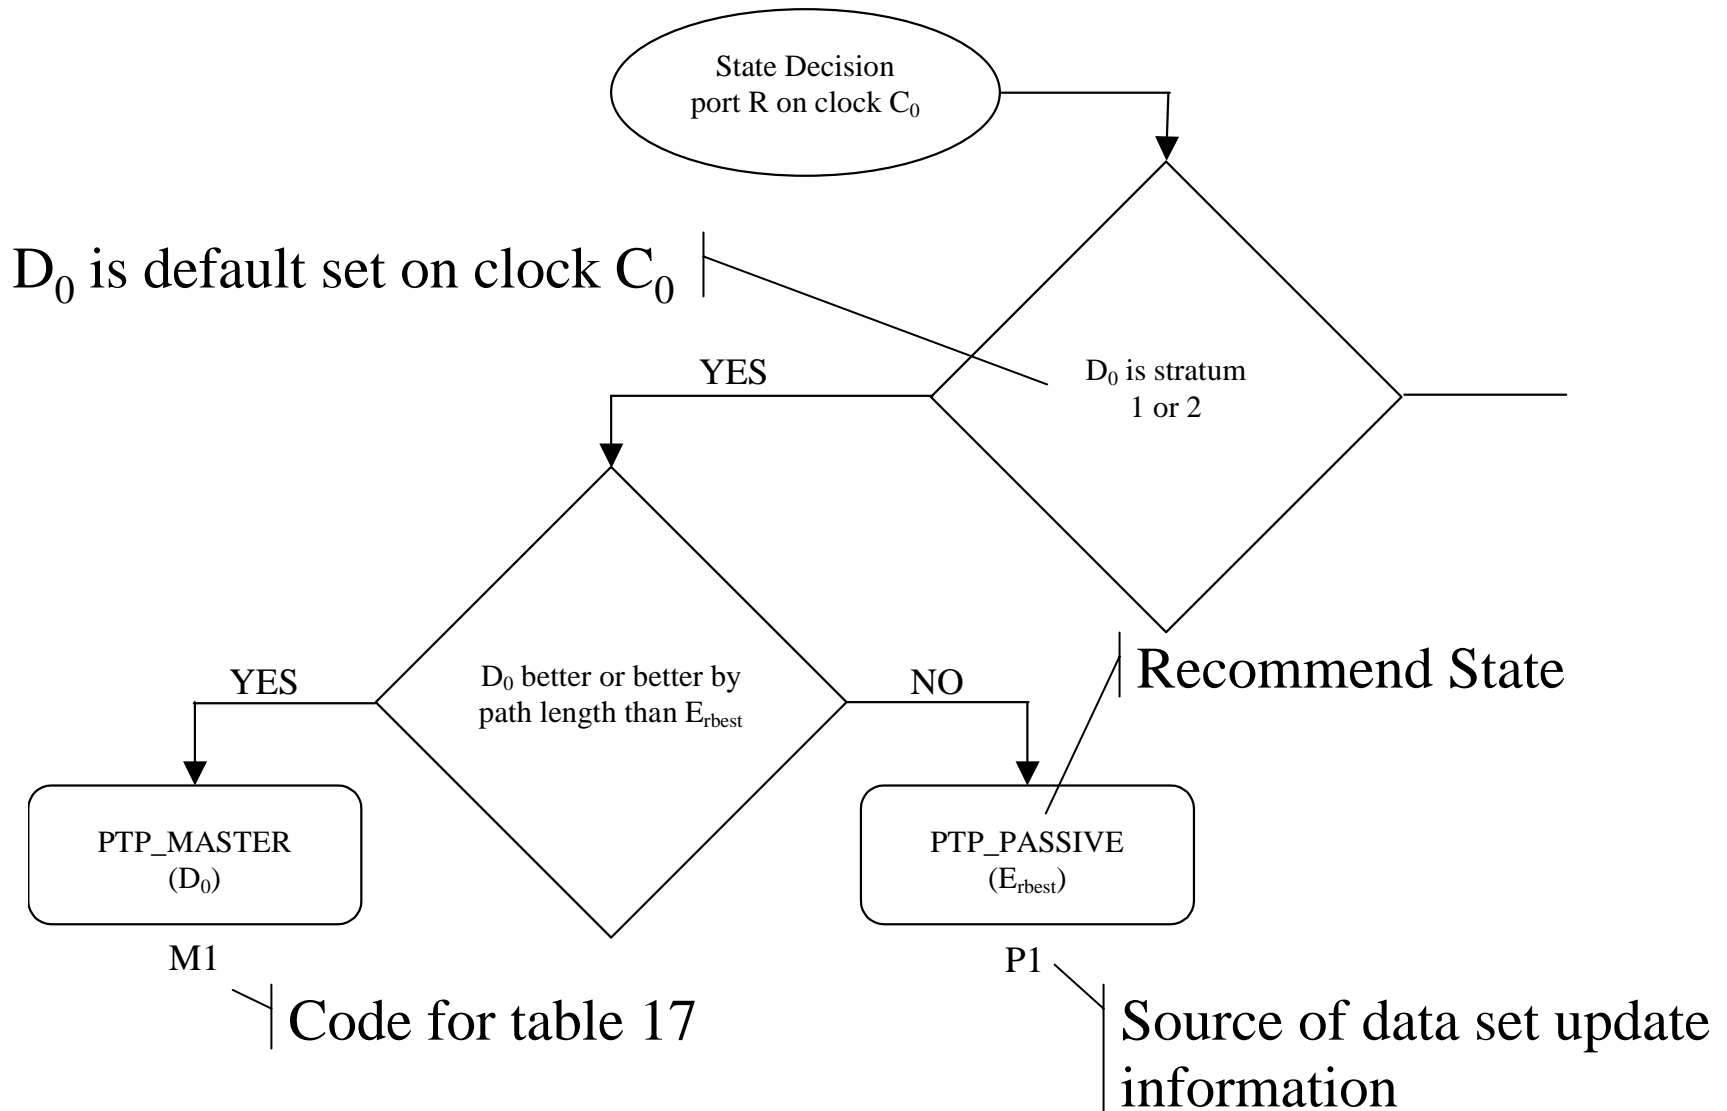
State Decision port R on clock $C_0$

$D_0$ is default set on clock $C_0$

$D_0$ is stratum 1 or 2

YES

$D_0$ better or better by path length than $E_{rbest}$

YES

NO

Recommend State

PTP_MASTER ($D_0$)

PTP_PASSIVE ($E_{rbest}$)

M1

P1

Code for table 17

Source of data set update information